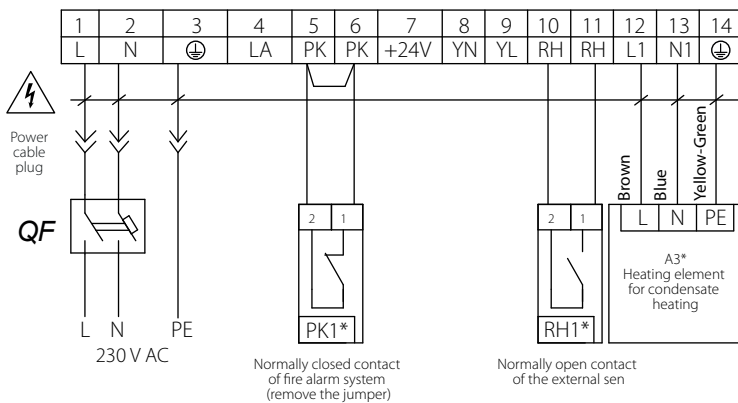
| 1 | 2 | 3 | 4 | 5 | 6 | 7 | 8 | 9 | 10 | 11 | 12 | 13 | 14 |
|---|---|---|---|---|---|---|---|---|---|---|---|---|---|
| L | N | ⏚ | LA | PK | PK | +24V | YN | YL | RH | RH | L1 | N1 | ⏚ |

Power cable plug

QF

L N PE
230 V AC

2 1
PK1*

Normally closed contact of fire alarm system (remove the jumper)

2 1
RH1*

Normally open contact of the external sen

Brown Blue Yellow-Green

L N PE

A3*
Heating element for condensate heating